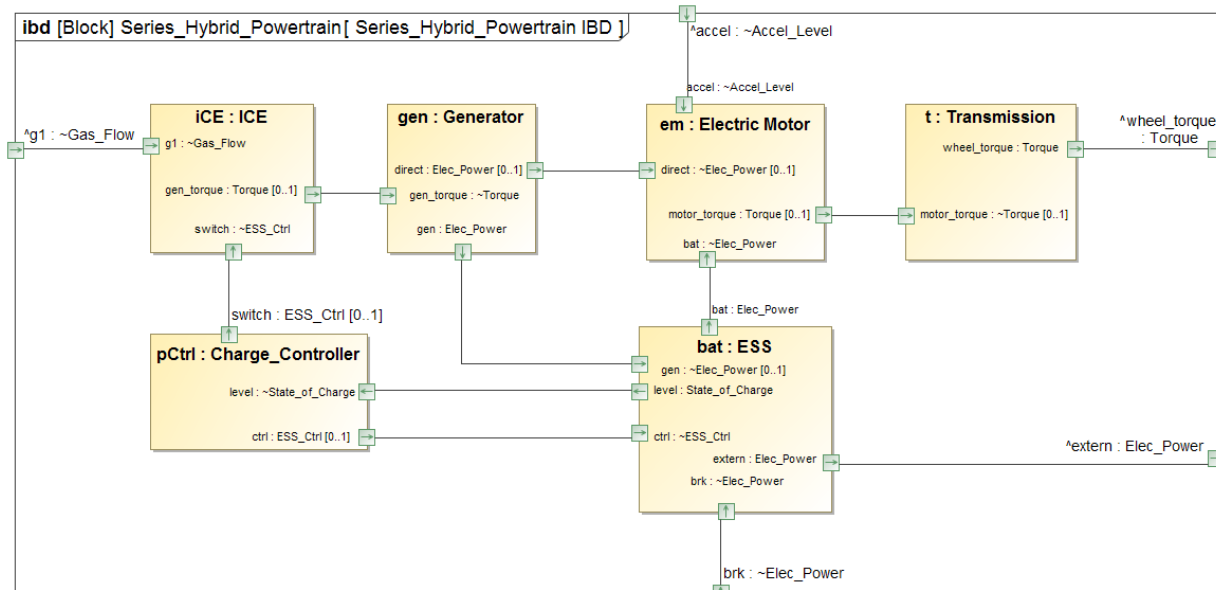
ibd [Block] Series_Hybrid_Powertrain [ Series_Hybrid_Powertrain IBD ]

^accel : ~Accel_Level

accel : ~Accel_Level

^g1 : ~Gas_Flow

iCE : ICE

g1 : ~Gas_Flow

gen_torque : Torque [0..1]

switch : ~ESS_Ctrl

gen : Generator

direct : Elec_Power [0..1]

gen_torque : ~Torque

gen : Elec_Power

em : Electric Motor

direct : ~Elec_Power [0..1]

motor_torque : Torque [0..1]

bat : ~Elec_Power

t : Transmission

wheel_torque : Torque

motor_torque : ~Torque [0..1]

^wheel_torque : Torque

switch : ESS_Ctrl [0..1]

bat : Elec_Power

pCtrl : Charge_Controller

level : ~State_of_Charge

ctrl : ESS_Ctrl [0..1]

bat : ESS

gen : ~Elec_Power [0..1]

level : State_of_Charge

ctrl : ~ESS_Ctrl

extern : Elec_Power

brk : ~Elec_Power

^extern : Elec_Power

brk : ~Elec_Power